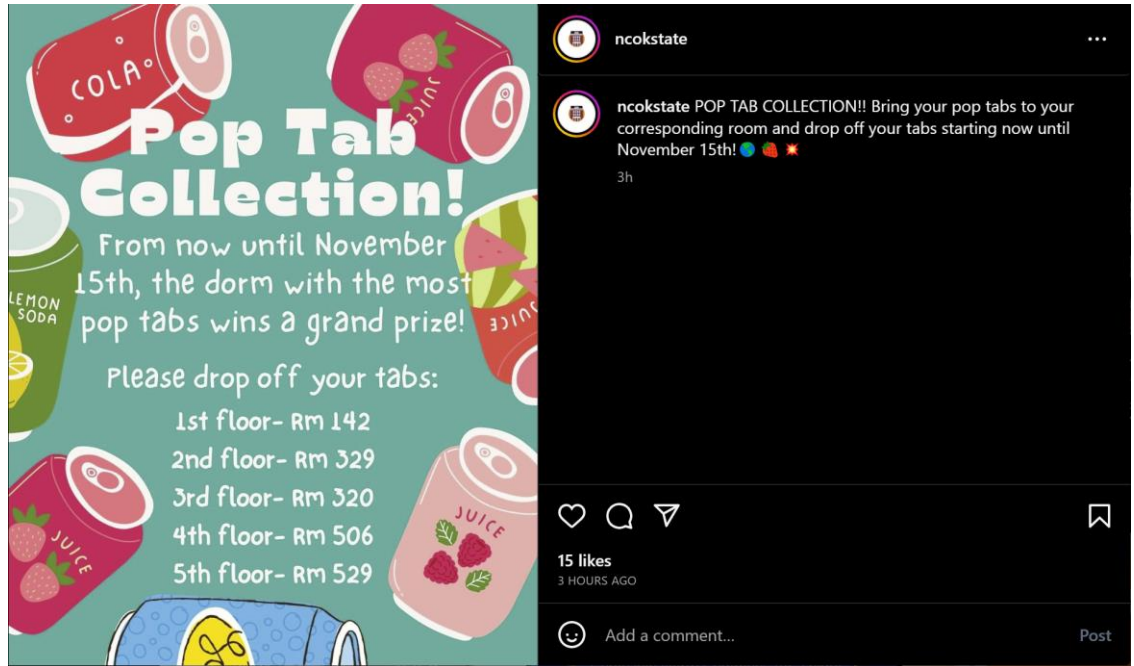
COLA

JUICE

Pop Tab Collection!

From now until November 15th, the dorm with the most pop tabs wins a grand prize!

LEMON SODA

JUICE

Please drop off your tabs:
1st floor- Rm 142
2nd floor- Rm 329
3rd floor- Rm 320
4th floor- Rm 506
5th floor- Rm 529

JUICE

JUICE

ncokstate ···

ncokstate POP TAB COLLECTION!! Bring your pop tabs to your corresponding room and drop off your tabs starting now until November 15th! 🌎 🍓 💥

3h

15 likes
3 HOURS AGO

Add a comment...

Post